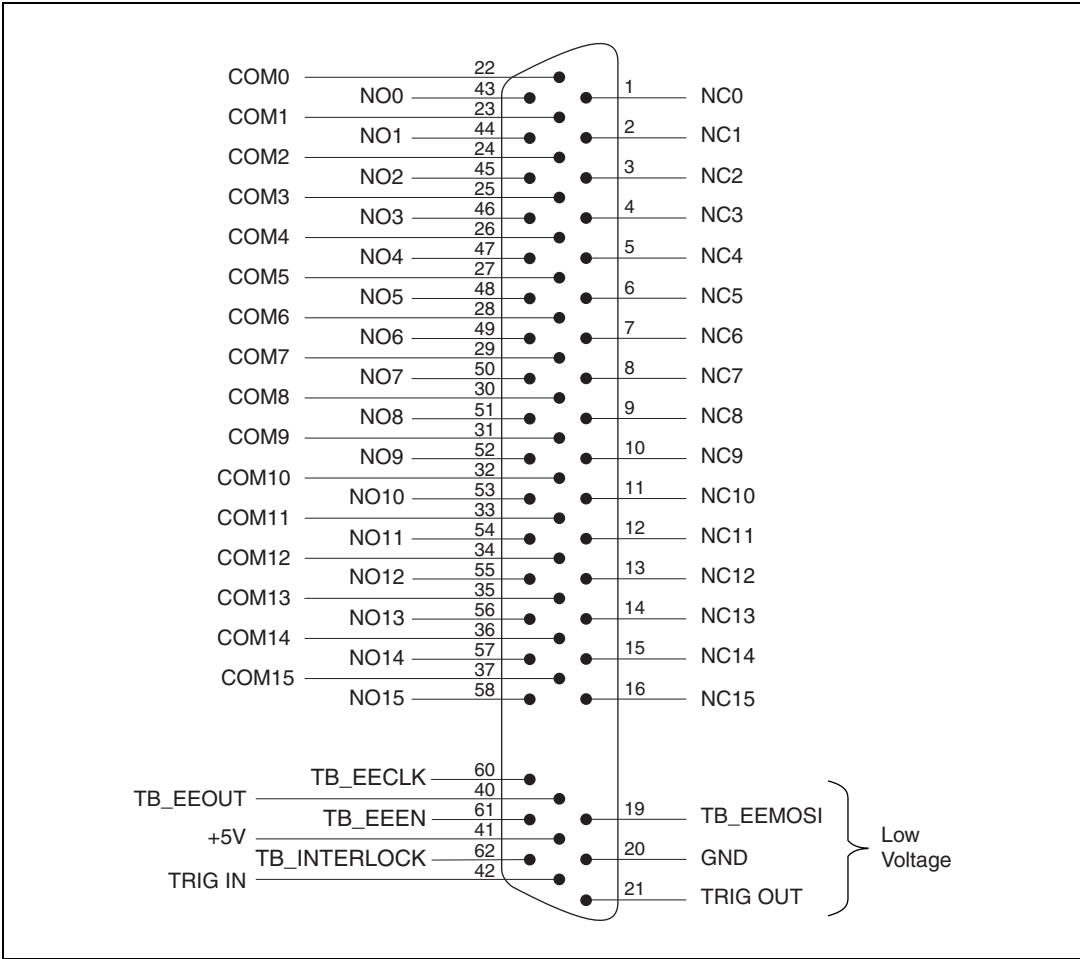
COM0 22
NO0 43
1 NC0
COM1 23
NO1 44
2 NC1
COM2 24
NO2 45
3 NC2
COM3 25
NO3 46
4 NC3
COM4 26
NO4 47
5 NC4
COM5 27
NO5 48
6 NC5
COM6 28
NO6 49
7 NC6
COM7 29
NO7 50
8 NC7
COM8 30
NO8 51
9 NC8
COM9 31
NO9 52
10 NC9
COM10 32
NO10 53
11 NC10
COM11 33
NO11 54
12 NC11
COM12 34
NO12 55
13 NC12
COM13 35
NO13 56
14 NC13
COM14 36
NO14 57
15 NC14
COM15 37
NO15 58
16 NC15

TB_EECLK 60
TB_EEOUT 40
TB_EEEN 61
19 TB_EEMOSI
+5V 41
TB_INTERLOCK 62
20 GND
TRIG IN 42
21 TRIG OUT

Low Voltage